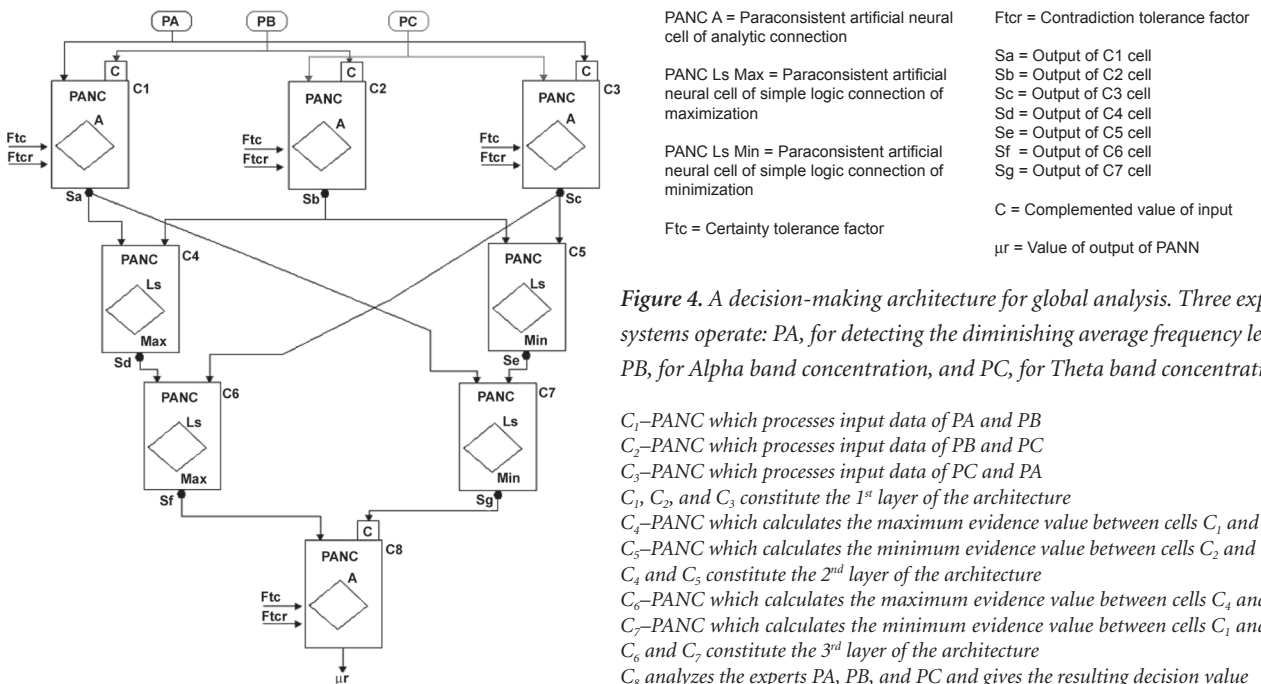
PA PB PC

C C C

PANC C1 A
Ftc
Ftcr
Sa

PANC C2 A
Ftc
Ftcr
Sb

PANC C3 A
Ftc
Ftcr
Sc

PANC C4 Ls Max
Sd

PANC C5 Ls Min
Se

PANC C6 Ls Max
Sf

PANC C7 Ls Min
Sg

C
PANC C8 A
Ftc
Ftcr
μr

PANC A = Paraconsistent artificial neural cell of analytic connection

PANC Ls Max = Paraconsistent artificial neural cell of simple logic connection of maximization

PANC Ls Min = Paraconsistent artificial neural cell of simple logic connection of minimization

Ftc = Certainty tolerance factor

Ftcr = Contradiction tolerance factor

Sa = Output of C1 cell
Sb = Output of C2 cell
Sc = Output of C3 cell
Sd = Output of C4 cell
Se = Output of C5 cell
Sf = Output of C6 cell
Sg = Output of C7 cell

C = Complemented value of input

μr = Value of output of PANN

*Figure 4.* A decision-making architecture for global analysis. Three exp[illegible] systems operate: PA, for detecting the diminishing average frequency le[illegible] PB, for Alpha band concentration, and PC, for Theta band concentrati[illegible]

$C_1$–PANC which processes input data of PA and PB
$C_2$–PANC which processes input data of PB and PC
$C_3$–PANC which processes input data of PC and PA
$C_1$, $C_2$, and $C_3$ constitute the $1^{st}$ layer of the architecture
$C_4$–PANC which calculates the maximum evidence value between cells $C_1$ and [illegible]
$C_5$–PANC which calculates the minimum evidence value between cells $C_2$ and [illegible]
$C_4$ and $C_5$ constitute the $2^{nd}$ layer of the architecture
$C_6$–PANC which calculates the maximum evidence value between cells $C_4$ an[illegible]
$C_7$–PANC which calculates the minimum evidence value between cells $C_1$ an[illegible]
$C_6$ and $C_7$ constitute the $3^{rd}$ layer of the architecture
$C_8$ analyzes the experts PA, PB, and PC and gives the resulting decision value